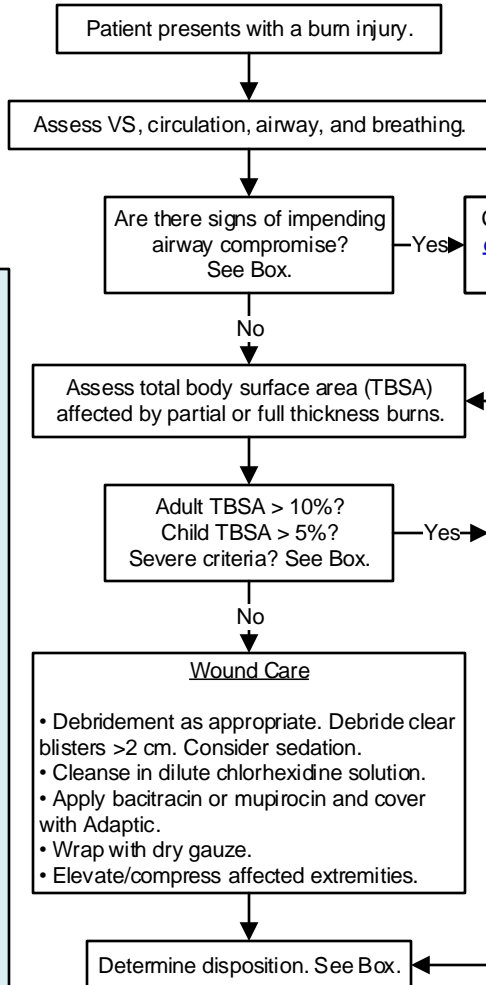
Patient presents with a burn injury.

Assess VS, circulation, airway, and breathing.

Are there signs of impending airway compromise? See Box.

Yes

C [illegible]

No

Assess total body surface area (TBSA) affected by partial or full thickness burns.

Adult TBSA > 10%? Child TBSA > 5%? Severe criteria? See Box.

Yes

No

Wound Care

• Debridement as appropriate. Debride clear blisters >2 cm. Consider sedation.
• Cleanse in dilute chlorhexidine solution.
• Apply bacitracin or mupirocin and cover with Adaptic.
• Wrap with dry gauze.
• Elevate/compress affected extremities.

Determine disposition. See Box.